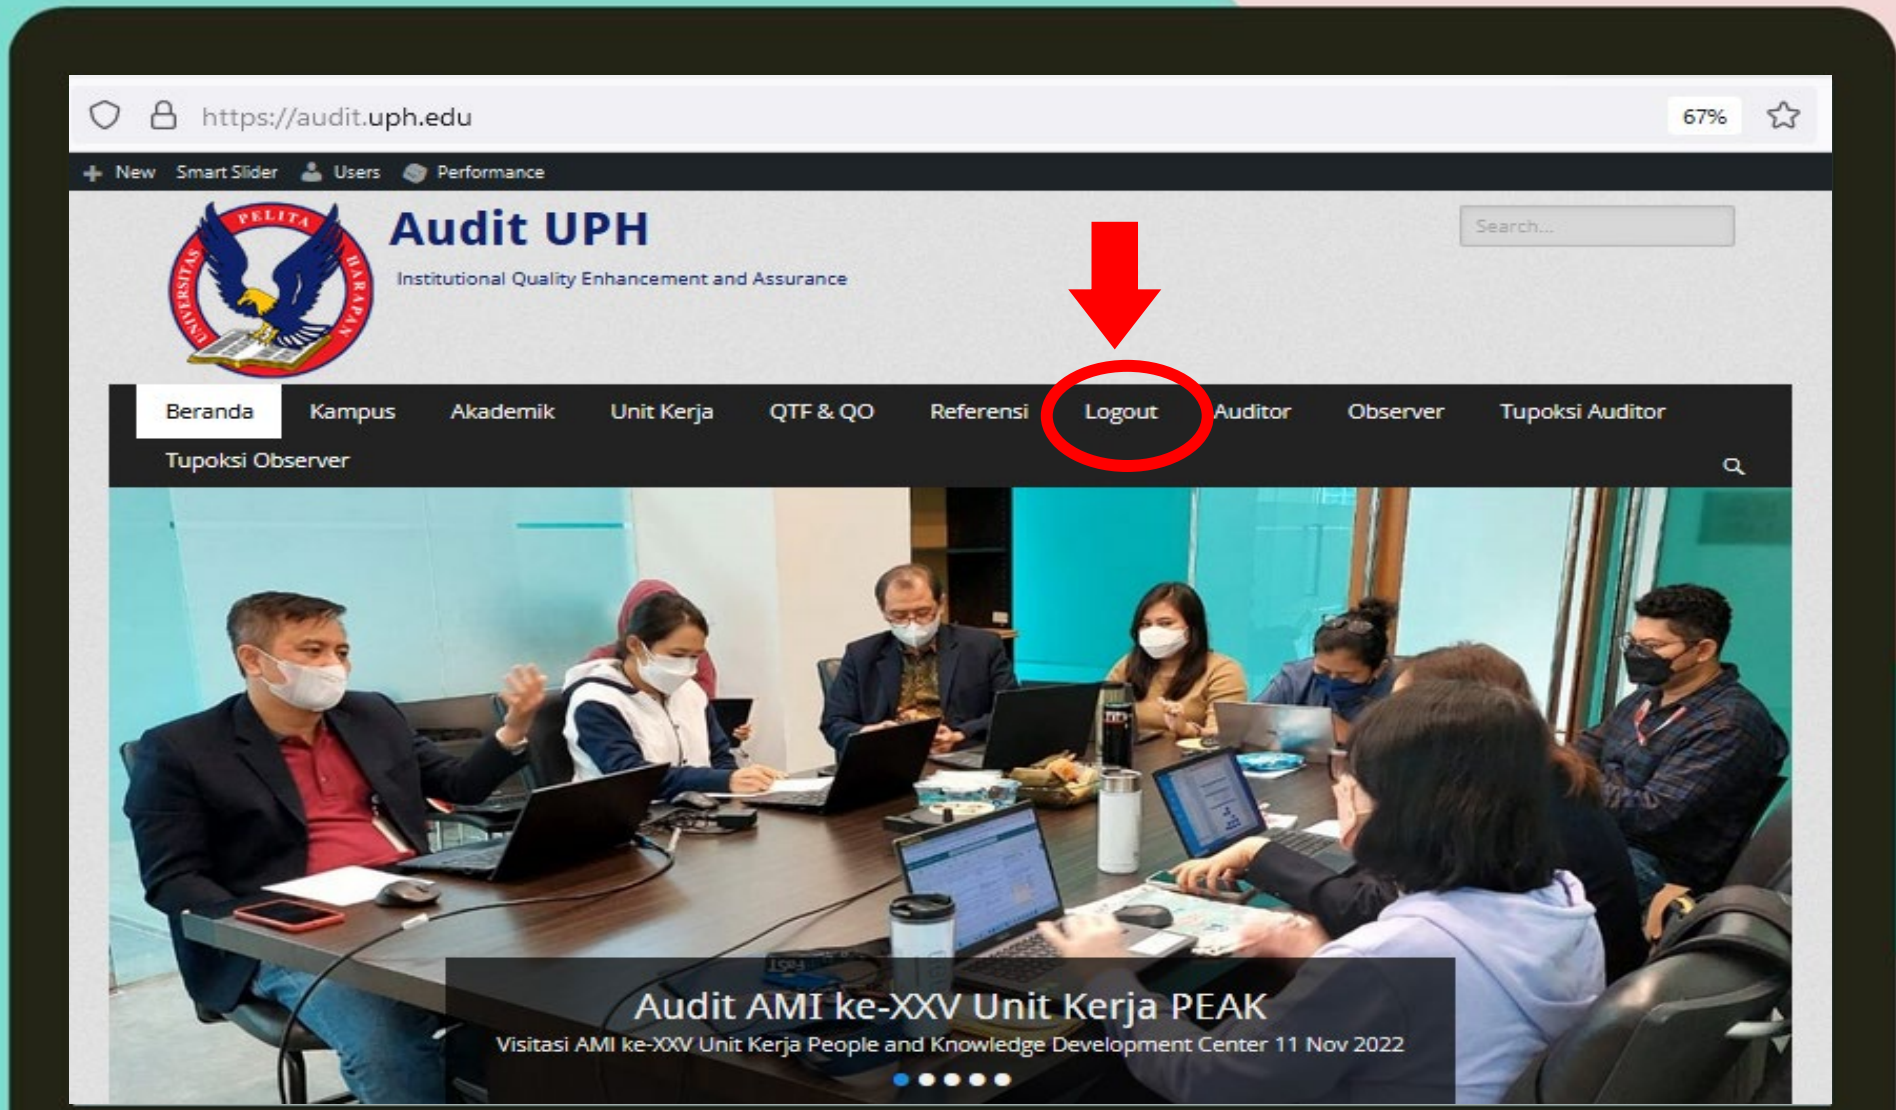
https://audit.uph.edu

67%

New Smart Slider Users Performance

PELITA HARAPAN UNIVERSITAS

Audit UPH

Institutional Quality Enhancement and Assurance

Search...

Beranda Kampus Akademik Unit Kerja QTF & QO Referensi Logout Auditor Observer Tupoksi Auditor Tupoksi Observer

Audit AMI ke-XXV Unit Kerja PEAK

Visitasi AMI ke-XXV Unit Kerja People and Knowledge Development Center 11 Nov 2022